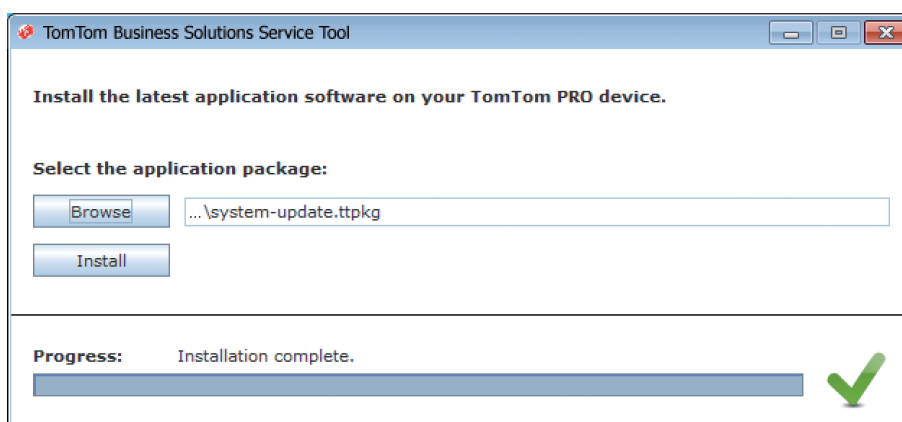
TomTom Business Solutions Service Tool

Install the latest application software on your TomTom PRO device.

Select the application package:

Browse

...\system-update.ttpkg

Install

Progress: Installation complete.